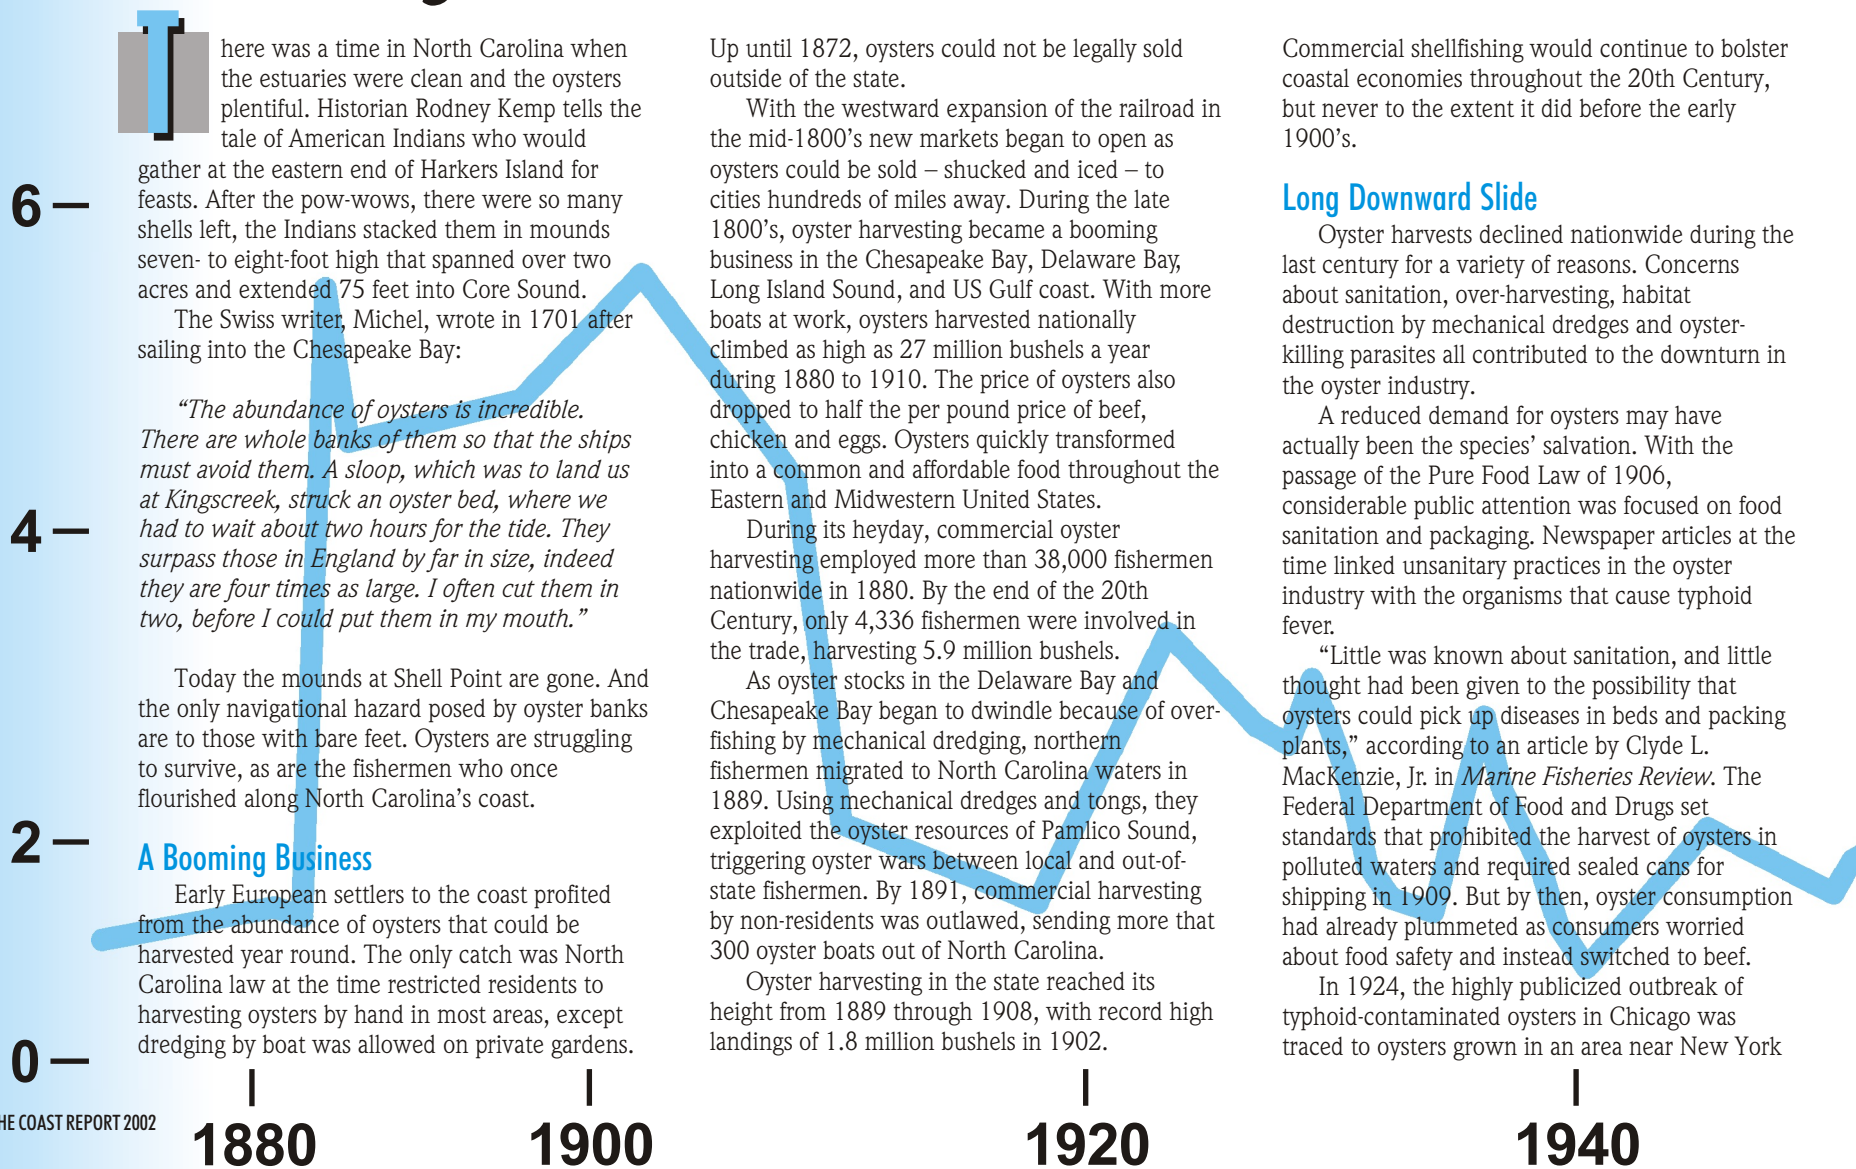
6 —

4 —

2 —

0 —

There was a time in North Carolina when the estuaries were clean and the oysters plentiful. Historian Rodney Kemp tells the tale of American Indians who would gather at the eastern end of Harkers Island for feasts. After the pow-wows, there were so many shells left, the Indians stacked them in mounds seven- to eight-foot high that spanned over two acres and extended 75 feet into Core Sound.

The Swiss writer, Michel, wrote in 1701 after sailing into the Chesapeake Bay:

*"The abundance of oysters is incredible. There are whole banks of them so that the ships must avoid them. A sloop, which was to land us at Kingscreek, struck an oyster bed, where we had to wait about two hours for the tide. They surpass those in England by far in size, indeed they are four times as large. I often cut them in two, before I could put them in my mouth."*

Today the mounds at Shell Point are gone. And the only navigational hazard posed by oyster banks are to those with bare feet. Oysters are struggling to survive, as are the fishermen who once flourished along North Carolina's coast.

A Booming Business

Early European settlers to the coast profited from the abundance of oysters that could be harvested year round. The only catch was North Carolina law at the time restricted residents to harvesting oysters by hand in most areas, except dredging by boat was allowed on private gardens.

Up until 1872, oysters could not be legally sold outside of the state.

With the westward expansion of the railroad in the mid-1800's new markets began to open as oysters could be sold – shucked and iced – to cities hundreds of miles away. During the late 1800's, oyster harvesting became a booming business in the Chesapeake Bay, Delaware Bay, Long Island Sound, and US Gulf coast. With more boats at work, oysters harvested nationally climbed as high as 27 million bushels a year during 1880 to 1910. The price of oysters also dropped to half the per pound price of beef, chicken and eggs. Oysters quickly transformed into a common and affordable food throughout the Eastern and Midwestern United States.

During its heyday, commercial oyster harvesting employed more than 38,000 fishermen nationwide in 1880. By the end of the 20th Century, only 4,336 fishermen were involved in the trade, harvesting 5.9 million bushels.

As oyster stocks in the Delaware Bay and Chesapeake Bay began to dwindle because of over-fishing by mechanical dredging, northern fishermen migrated to North Carolina waters in 1889. Using mechanical dredges and tongs, they exploited the oyster resources of Pamlico Sound, triggering oyster wars between local and out-of-state fishermen. By 1891, commercial harvesting by non-residents was outlawed, sending more that 300 oyster boats out of North Carolina.

Oyster harvesting in the state reached its height from 1889 through 1908, with record high landings of 1.8 million bushels in 1902.

Commercial shellfishing would continue to bolster coastal economies throughout the 20th Century, but never to the extent it did before the early 1900's.

Long Downward Slide

Oyster harvests declined nationwide during the last century for a variety of reasons. Concerns about sanitation, over-harvesting, habitat destruction by mechanical dredges and oyster-killing parasites all contributed to the downturn in the oyster industry.

A reduced demand for oysters may have actually been the species' salvation. With the passage of the Pure Food Law of 1906, considerable public attention was focused on food sanitation and packaging. Newspaper articles at the time linked unsanitary practices in the oyster industry with the organisms that cause typhoid fever.

"Little was known about sanitation, and little thought had been given to the possibility that oysters could pick up diseases in beds and packing plants," according to an article by Clyde L. MacKenzie, Jr. in *Marine Fisheries Review*. The Federal Department of Food and Drugs set standards that prohibited the harvest of oysters in polluted waters and required sealed cans for shipping in 1909. But by then, oyster consumption had already plummeted as consumers worried about food safety and instead switched to beef.

In 1924, the highly publicized outbreak of typhoid-contaminated oysters in Chicago was traced to oysters grown in an area near New York

HE COAST REPORT 2002

1880 1900 1920 1940